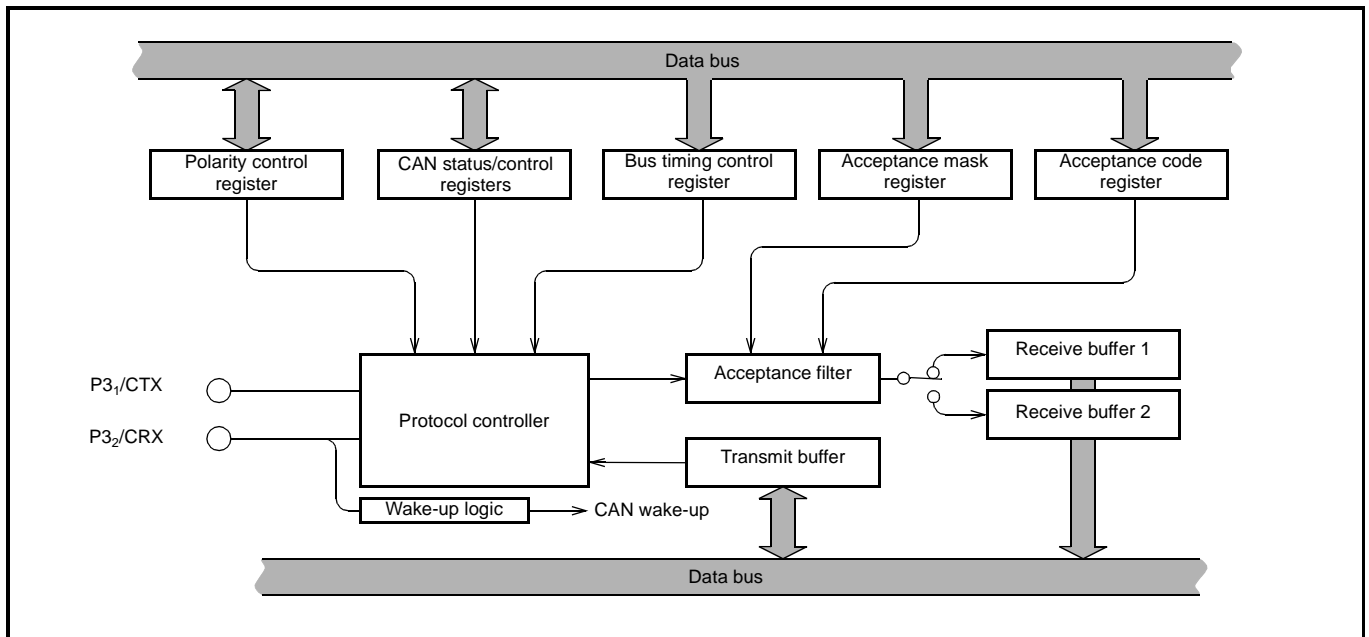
Data bus

Polarity control register

CAN status/control registers

Bus timing control register

Acceptance mask register

Acceptance code register

$P3_1$/CTX

$P3_2$/CRX

Protocol controller

Acceptance filter

Receive buffer 1

Receive buffer 2

Transmit buffer

Wake-up logic

CAN wake-up

Data bus